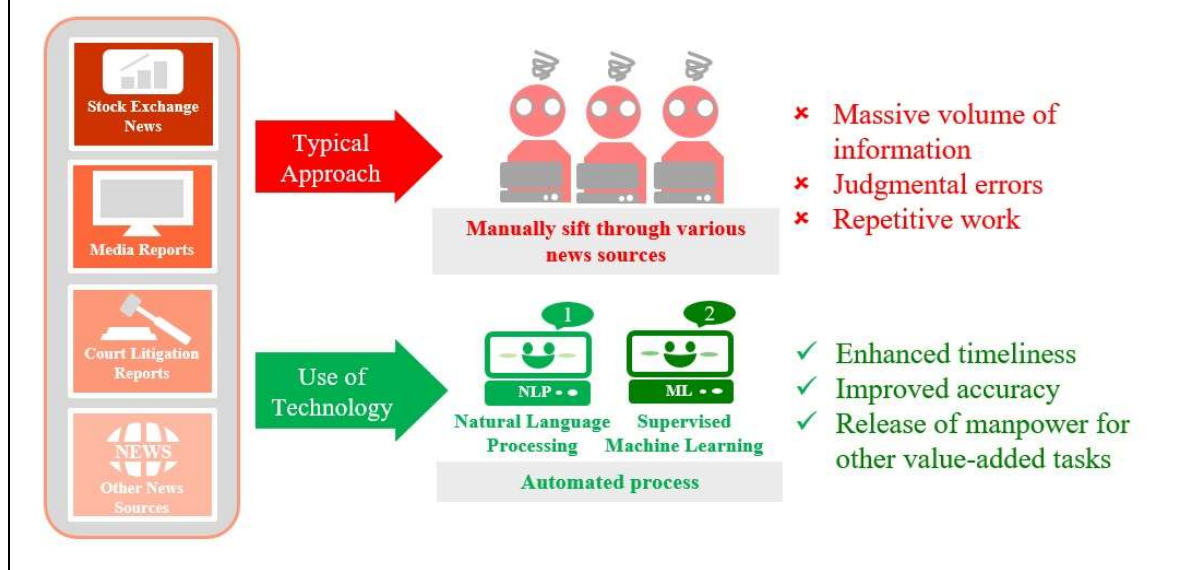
Stock Exchange News

Media Reports

Court Litigation Reports

NEWS

Other News Sources

Typical Approach

Manually sift through various news sources

× Massive volume of information
× Judgmental errors
× Repetitive work

Use of Technology

1

NLP

Natural Language Processing

2

ML

Supervised Machine Learning

Automated process

✓ Enhanced timeliness
✓ Improved accuracy
✓ Release of manpower for other value-added tasks